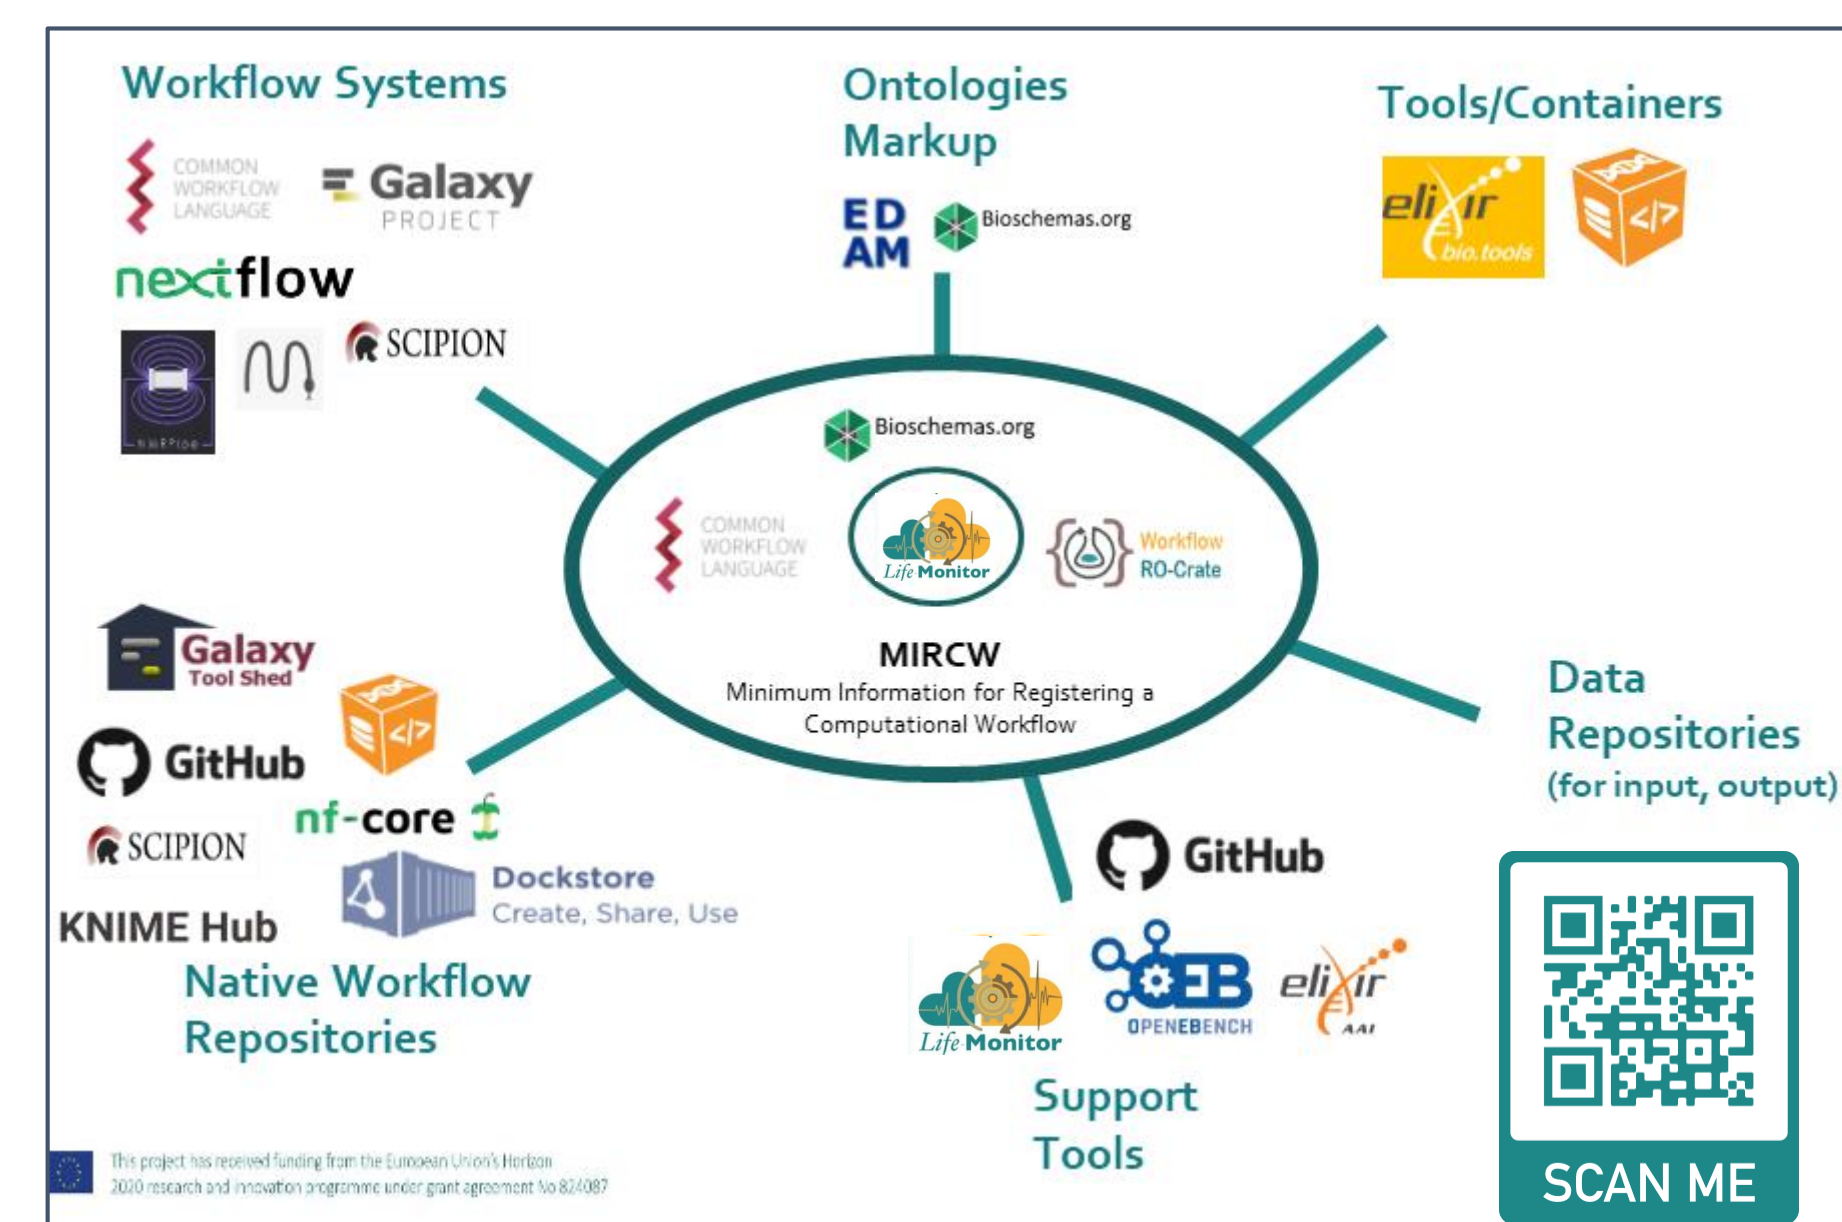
Workflow Systems

COMMON WORKFLOW LANGUAGE

Galaxy PROJECT

nextflow

SCIPION

Ontologies Markup

EDAM

Bioschemas.org

Tools/Containers

elixir bio.tools

Bioschemas.org

COMMON WORKFLOW LANGUAGE

Life Monitor

Workflow RO-Crate

MIRCW
Minimum Information for Registering a Computational Workflow

Galaxy Tool Shed

GitHub

nf-core

SCIPION

Dockstore
Create, Share, Use

KNIME Hub

Native Workflow Repositories

Data Repositories (for input, output)

GitHub

Life Monitor

OPENEBENCH

elixir AAI

Support Tools

SCAN ME

This project has received funding from the European Union's Horizon 2020 research and innovation programme under grant agreement No 824087